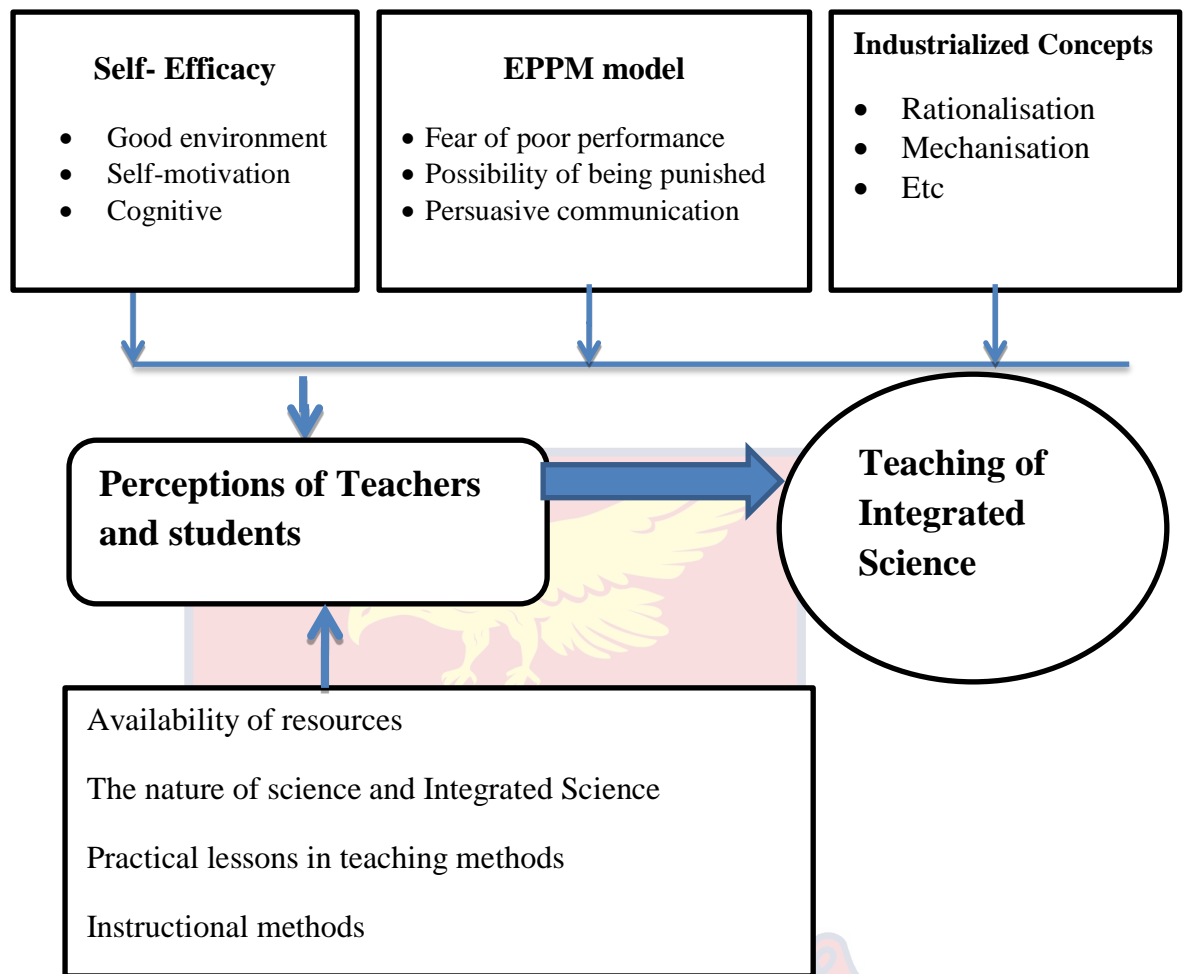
**Self- Efficacy**

- Good environment
- Self-motivation
- Cognitive

**EPPM model**

- Fear of poor performance
- Possibility of being punished
- Persuasive communication

**Industrialized Concepts**

- Rationalisation
- Mechanisation
- Etc

**Perceptions of Teachers and students**

**Teaching of Integrated Science**

Availability of resources

The nature of science and Integrated Science

Practical lessons in teaching methods

Instructional methods